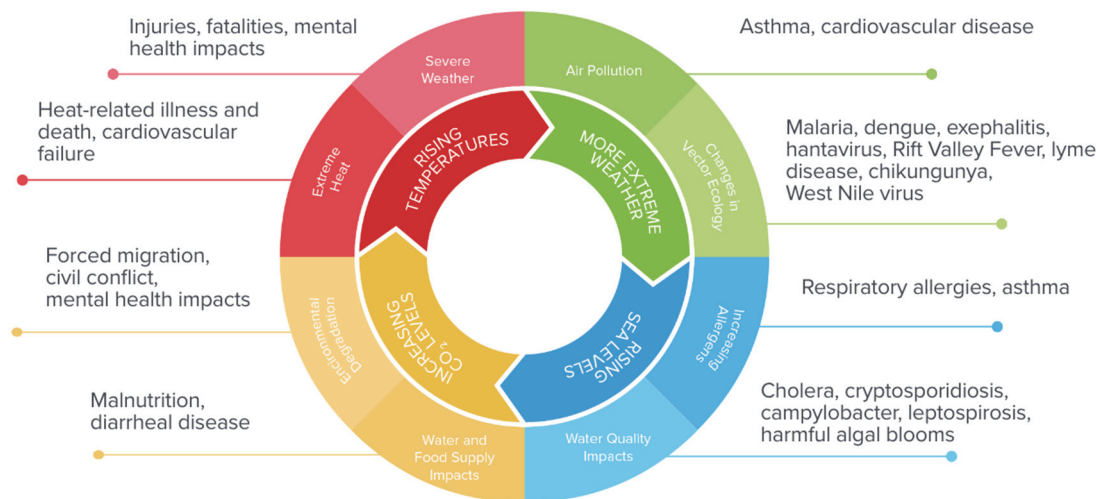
Injuries, fatalities, mental health impacts

Heat-related illness and death, cardiovascular failure

Forced migration, civil conflict, mental health impacts

Malnutrition, diarrheal disease

Severe Weather

Extreme Heat

Environmental Degradation

Water and Food Supply Impacts

RISING TEMPERATURES

MORE EXTREME WEATHER

RISING SEA LEVELS

INCREASING $CO_2$ LEVELS

Air Pollution

Changes in Vector Ecology

Increasing Allergens

Water Quality Impacts

Asthma, cardiovascular disease

Malaria, dengue, exephalitis, hantavirus, Rift Valley Fever, lyme disease, chikungunya, West Nile virus

Respiratory allergies, asthma

Cholera, cryptosporidiosis, campylobacter, leptospirosis, harmful algal blooms